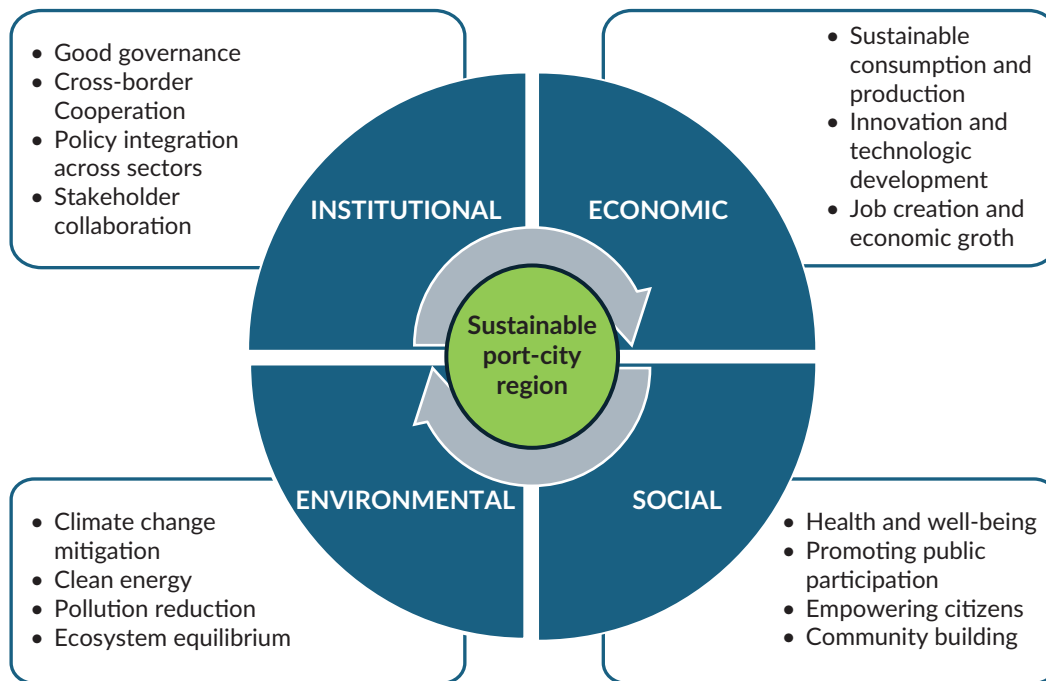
- Good governance
- Cross-border Cooperation
- Policy integration across sectors
- Stakeholder collaboration

- Sustainable consumption and production
- Innovation and technologic development
- Job creation and economic groth

INSTITUTIONAL

ECONOMIC

Sustainable port-city region

ENVIRONMENTAL

SOCIAL

- Climate change mitigation
- Clean energy
- Pollution reduction
- Ecosystem equilibrium

- Health and well-being
- Promoting public participation
- Empowering citizens
- Community building